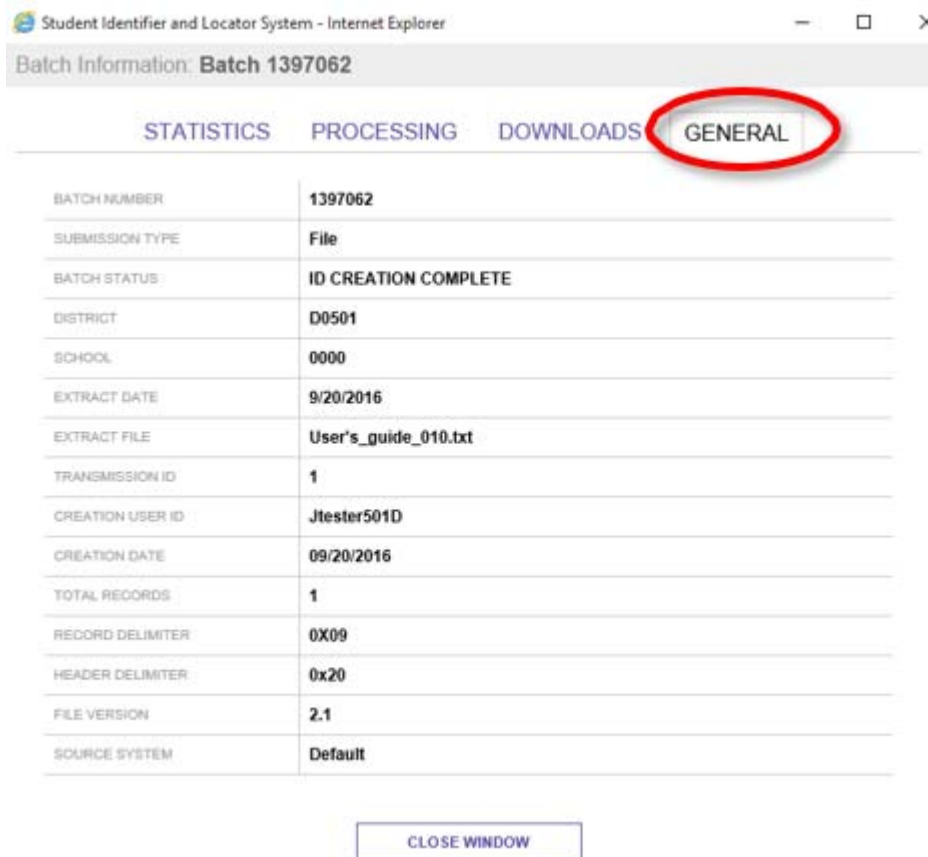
Student Identifier and Locator System - Internet Explorer

Batch Information: Batch 1397062

STATISTICS PROCESSING DOWNLOADS GENERAL

| | |
|---|---|
| BATCH NUMBER | 1397062 |
| SUBMISSION TYPE | File |
| BATCH STATUS | ID CREATION COMPLETE |
| DISTRICT | D0501 |
| SCHOOL | 0000 |
| EXTRACT DATE | 9/20/2016 |
| EXTRACT FILE | User's_guide_010.txt |
| TRANSMISSION ID | 1 |
| CREATION USER ID | Jtester501D |
| CREATION DATE | 09/20/2016 |
| TOTAL RECORDS | 1 |
| RECORD DELIMITER | 0X09 |
| HEADER DELIMITER | 0x20 |
| FILE VERSION | 2.1 |
| SOURCE SYSTEM | Default |

CLOSE WINDOW